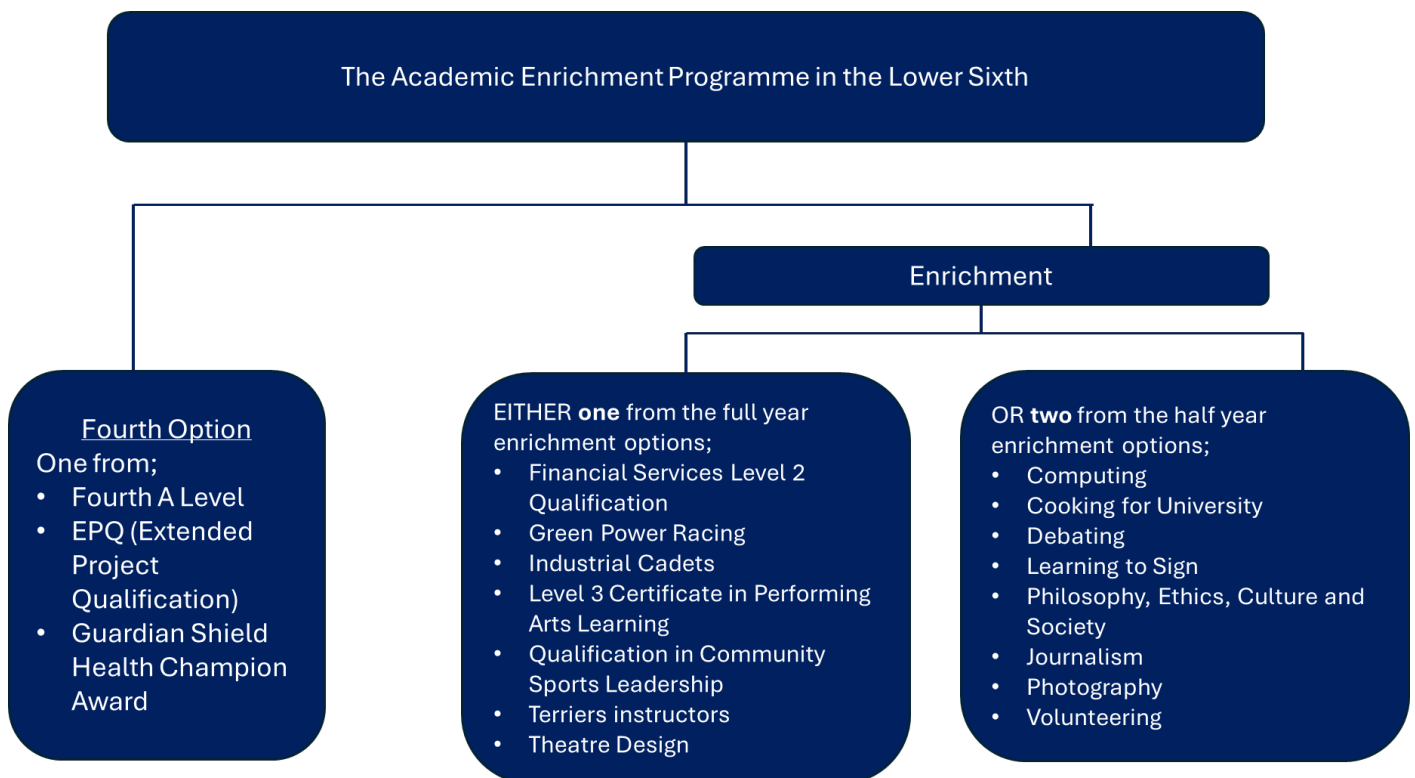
The Academic Enrichment Programme in the Lower Sixth

Enrichment

Fourth Option
One from;
- Fourth A Level
- EPQ (Extended Project Qualification)
- Guardian Shield Health Champion Award

EITHER **one** from the full year enrichment options;
- Financial Services Level 2 Qualification
- Green Power Racing
- Industrial Cadets
- Level 3 Certificate in Performing Arts Learning
- Qualification in Community Sports Leadership
- Terriers instructors
- Theatre Design

OR **two** from the half year enrichment options;
- Computing
- Cooking for University
- Debating
- Learning to Sign
- Philosophy, Ethics, Culture and Society
- Journalism
- Photography
- Volunteering